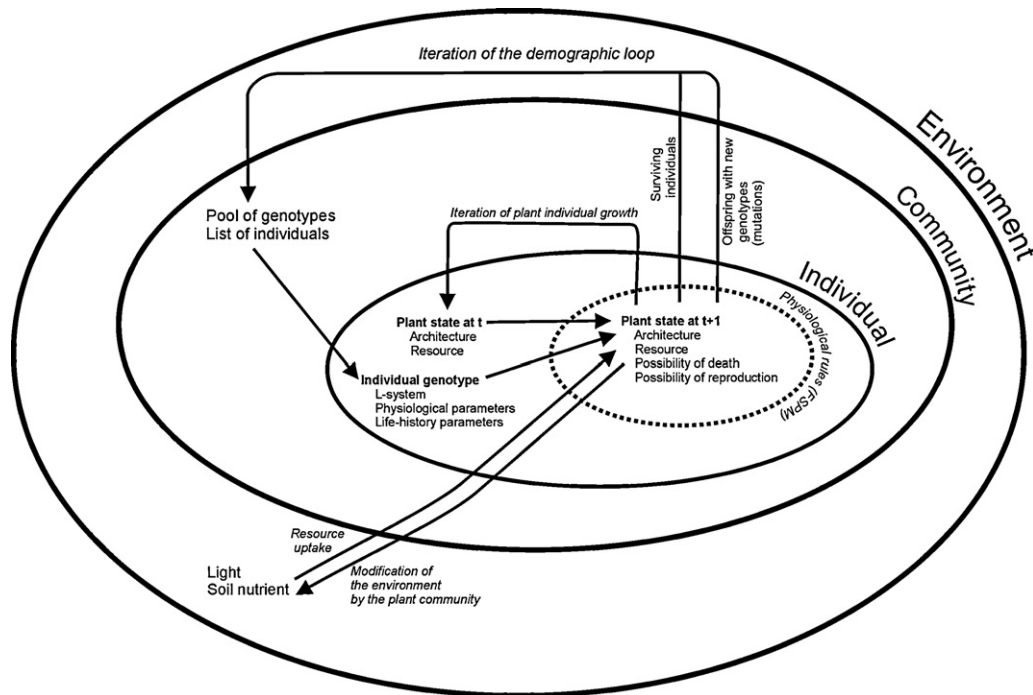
Iteration of the demographic loop

Environment

Community

Individual

Surviving individuals

Offspring with new genotypes (mutations)

Pool of genotypes
List of individuals

Iteration of plant individual growth

Plant state at t
Architecture
Resource

Plant state at t+1
Architecture
Resource
Possibility of death
Possibility of reproduction

Physiological rules (F-SPM)

Individual genotype
L-system
Physiological parameters
Life-history parameters

Resource uptake

Light
Soil nutrient

Modification of the environment by the plant community